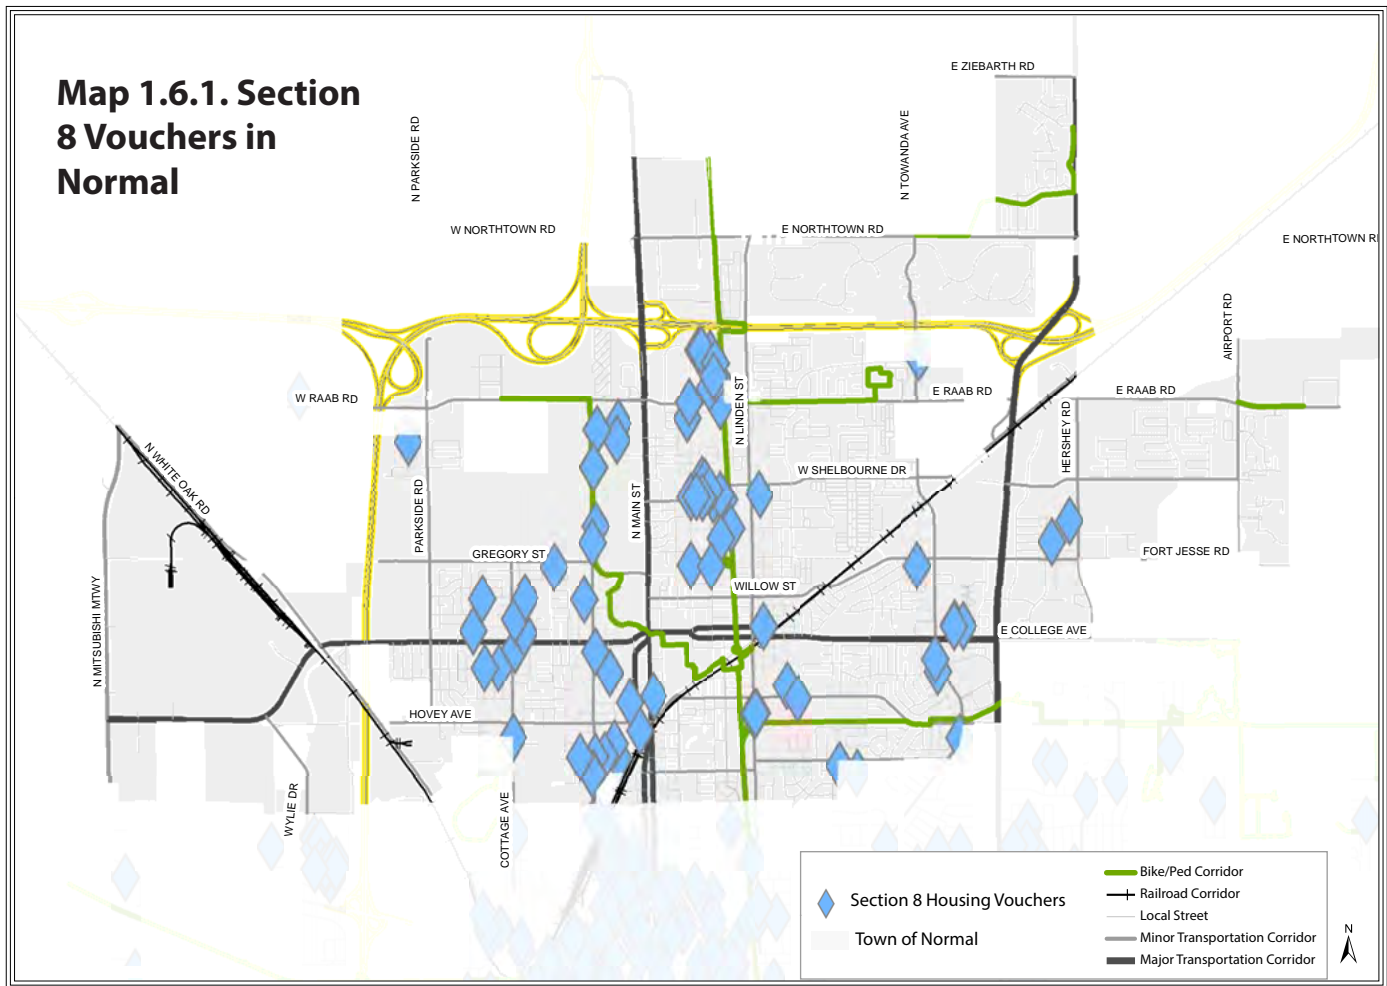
Map 1.6.1. Section 8 Vouchers in Normal

E ZIEBARTH RD
N PARKSIDE RD
N TOWANDA AVE
W NORTHTOWN RD
E NORTHTOWN RD
E NORTHTOWN R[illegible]
AIRPORT RD
W RAAB RD
E RAAB RD
E RAAB RD
N LINDEN ST
HERSHEY RD
W SHELBOURNE DR
N WHITE OAK RD
PARKSIDE RD
N MAIN ST
FORT JESSE RD
GREGORY ST
WILLOW ST
N MITSUBISHI MTWY
E COLLEGE AVE
HOVEY AVE
WYLIE DR
COTTAGE AVE

Section 8 Housing Vouchers
Town of Normal
Bike/Ped Corridor
Railroad Corridor
Local Street
Minor Transportation Corridor
Major Transportation Corridor
N